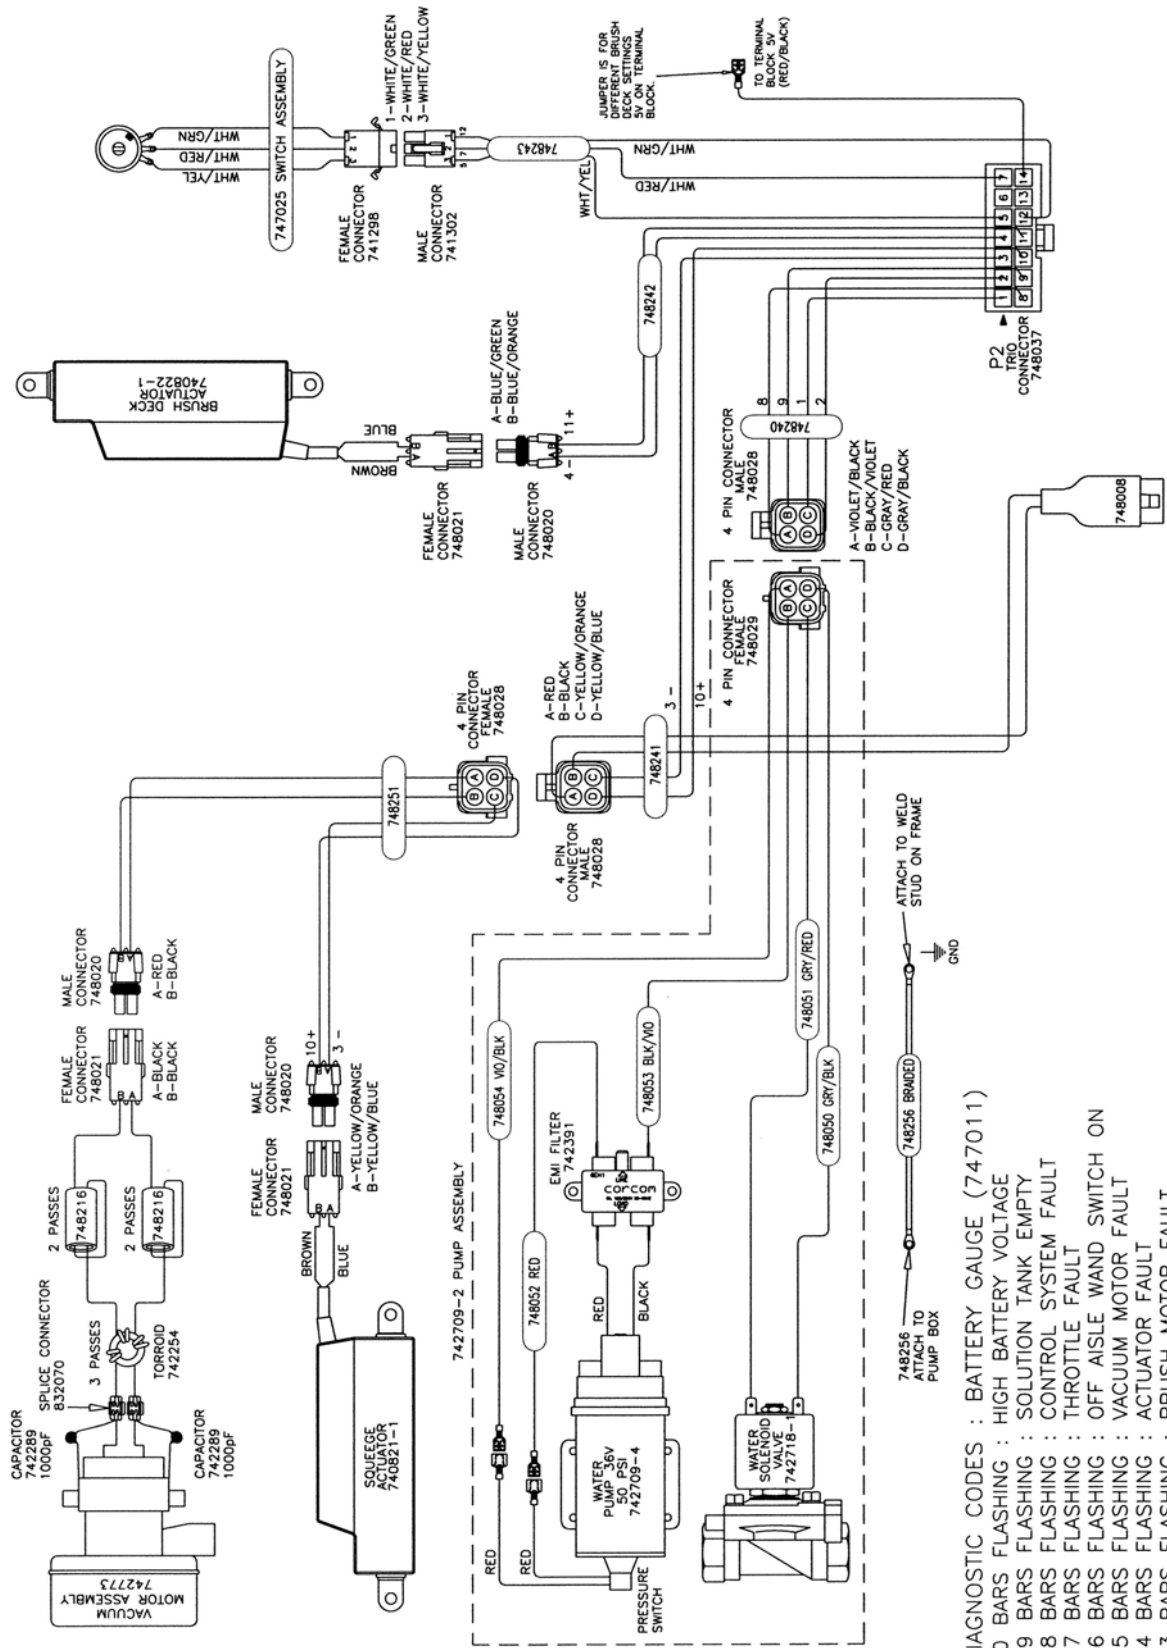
747025 SWITCH ASSEMBLY
WHT/GRN
WHT/RED
WHT/YEL
1-WHITE/GREEN
2-WHITE/RED
3-WHITE/YELLOW
FEMALE CONNECTOR 741298
MALE CONNECTOR 741302
748243
WHT/GRN
WHT/RED
WHT/YEL
JUMPER IS FOR DIFFERENT BRUSH DECK SETTINGS 5V ON TERMINAL BLOCK.
TO TERMINAL BLOCK 5V (RED/BLACK)
1 2 3 4 5 6 7
8 9 10 11 12 13 14
P2 TRIO CONNECTOR 748037
BRUSH DECK ACTUATOR 740822-1
BLUE
BROWN
FEMALE CONNECTOR 748021
MALE CONNECTOR 748020
A-BLUE/GREEN
B-BLUE/ORANGE
11+
4-
748242
748240
8
9
1
2
4 PIN CONNECTOR MALE 748028
A-VIOLET/BLACK
B-BLACK/VIOLET
C-GRAY/RED
D-GRAY/BLACK
748008
4 PIN CONNECTOR FEMALE 748029
4 PIN CONNECTOR FEMALE 748028
A-RED
B-BLACK
C-YELLOW/ORANGE
D-YELLOW/BLUE
10+
3-
748241
4 PIN CONNECTOR MALE 748028
748251
MALE CONNECTOR 748020
A-RED
B-BLACK
FEMALE CONNECTOR 748021
A-BLACK
B-BLACK
2 PASSES 748216
2 PASSES 748216
3 PASSES
TORROID 742254
SPLICE CONNECTOR 832070
CAPACITOR 742289 1000pF
CAPACITOR 742289 1000pF
VACUUM MOTOR ASSEMBLY 742773
MALE CONNECTOR 748020
10+
3-
A-YELLOW/ORANGE
B-YELLOW/BLUE
FEMALE CONNECTOR 748021
BROWN
BLUE
SQUEEGE ACTUATOR 740821-1
742709-2 PUMP ASSEMBLY
748054 VIO/BLK
748052 RED
EMI FILTER 742391
748053 BLK/VIO
RED
BLACK
RED
RED
WATER PUMP 36V 50 PSI 742709-4
PRESSURE SWITCH
748051 GRY/RED
748050 GRY/BLK
WATER SOLENOID VALVE 742718-1
ATTACH TO WELD STUD ON FRAME
GND
748256 BRAIDED
748256 ATTACH TO PUMP BOX

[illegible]AGNOSTIC CODES : BATTERY GAUGE (747011)
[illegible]0 BARS FLASHING : HIGH BATTERY VOLTAGE
9 BARS FLASHING : SOLUTION TANK EMPTY
8 BARS FLASHING : CONTROL SYSTEM FAULT
7 BARS FLASHING : THROTTLE FAULT
6 BARS FLASHING : OFF AISLE WAND SWITCH ON
5 BARS FLASHING : VACUUM MOTOR FAULT
4 BARS FLASHING : ACTUATOR FAULT
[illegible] BARS FLASHING : BRUSH MOTOR FAULT